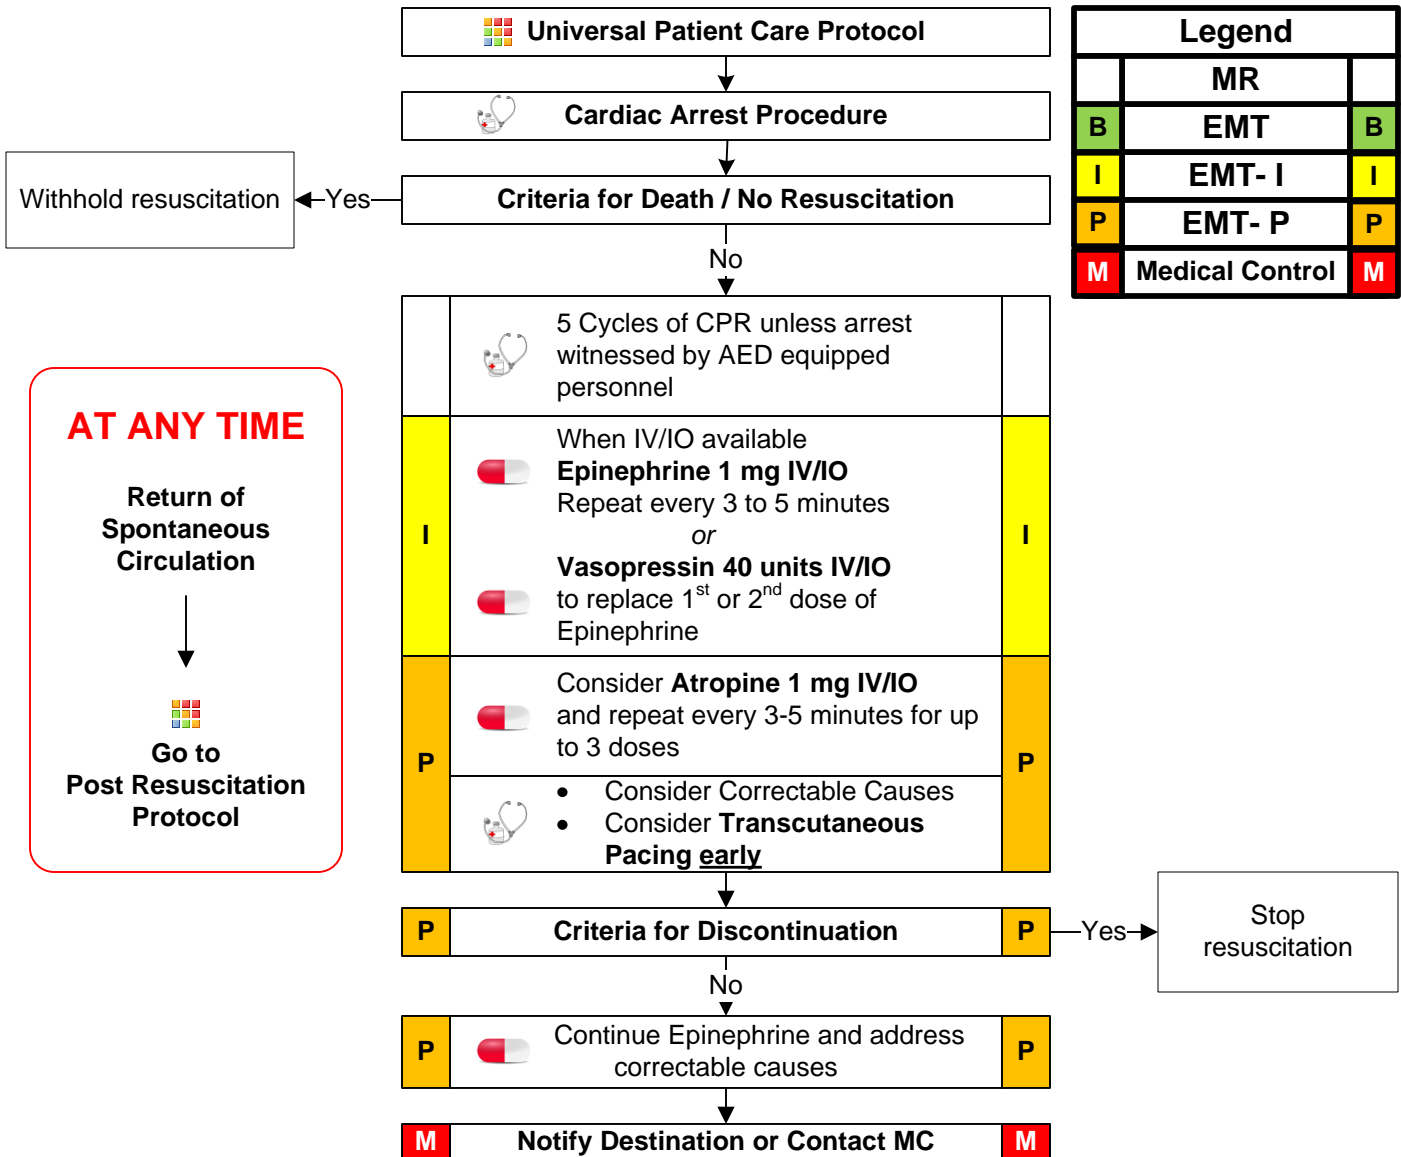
Universal Patient Care Protocol

Cardiac Arrest Procedure

Withhold resuscitation

Yes

Criteria for Death / No Resuscitation

No

| Legend | | |
|---|---|---|
| | MR | |
| B | EMT | B |
| I | EMT- I | I |
| P | EMT- P | P |
| M | Medical Control | M |

5 Cycles of CPR unless arrest witnessed by AED equipped personnel

AT ANY TIME

Return of Spontaneous Circulation

Go to Post Resuscitation Protocol

I

When IV/IO available
**Epinephrine 1 mg IV/IO**
Repeat every 3 to 5 minutes
*or*
**Vasopressin 40 units IV/IO**
to replace 1$^{st}$ or 2$^{nd}$ dose of Epinephrine

I

P

Consider **Atropine 1 mg IV/IO** and repeat every 3-5 minutes for up to 3 doses

- Consider Correctable Causes
- Consider **Transcutaneous Pacing early**

P

P Criteria for Discontinuation P

Yes

Stop resuscitation

No

P Continue Epinephrine and address correctable causes P

M Notify Destination or Contact MC M